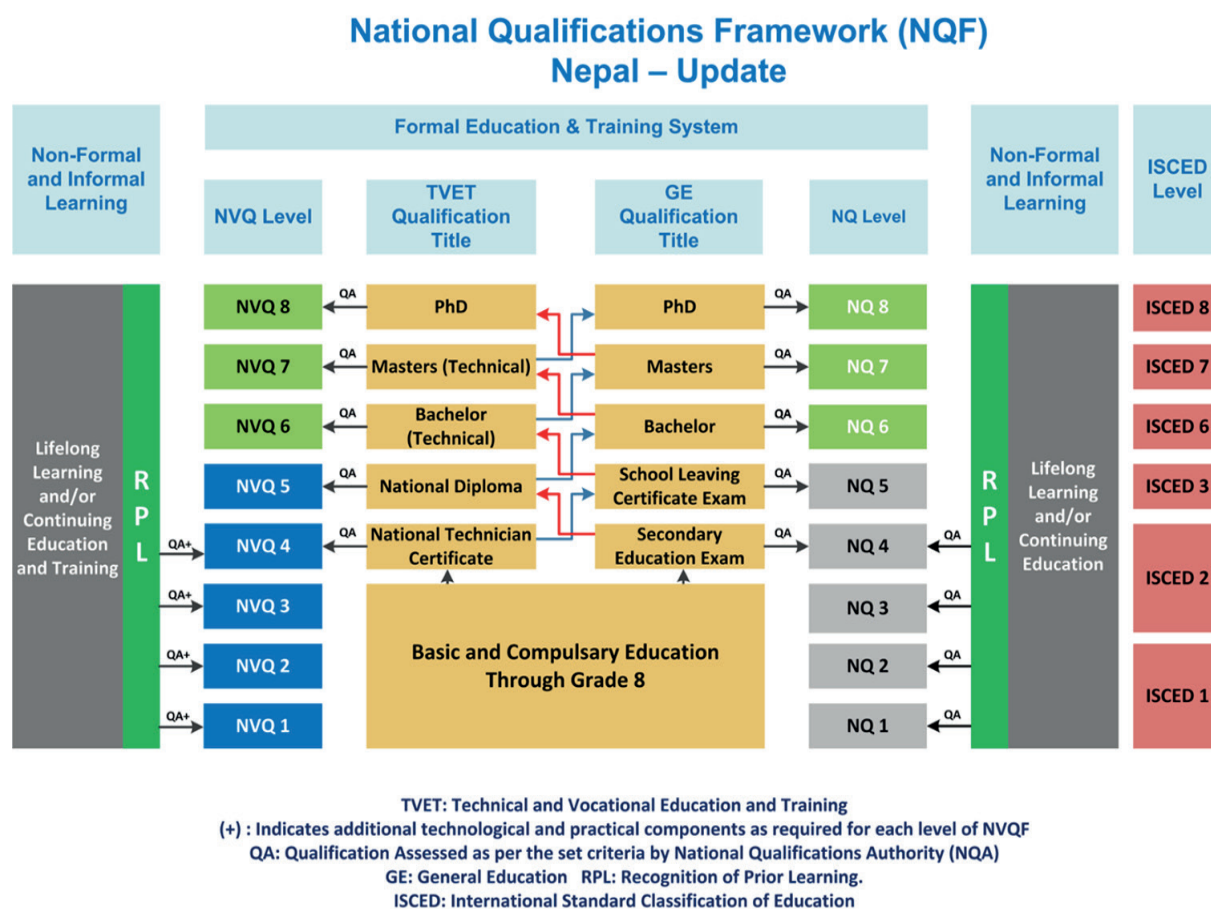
National Qualifications Framework (NQF)
Nepal – Update

Non-Formal and Informal Learning

Formal Education & Training System

NVQ Level | TVET Qualification Title | GE Qualification Title | NQ Level

Non-Formal and Informal Learning

ISCED Level

Lifelong Learning and/or Continuing Education and Training

R P L

| NVQ Level | | TVET Qualification Title | GE Qualification Title | | NQ Level | ISCED Level |
|---|---|---|---|---|---|---|
| NVQ 8 | QA | PhD | PhD | QA | NQ 8 | ISCED 8 |
| NVQ 7 | QA | Masters (Technical) | Masters | QA | NQ 7 | ISCED 7 |
| NVQ 6 | QA | Bachelor (Technical) | Bachelor | QA | NQ 6 | ISCED 6 |
| NVQ 5 | QA | National Diploma | School Leaving Certificate Exam | QA | NQ 5 | ISCED 3 |
| QA+ NVQ 4 | QA | National Technician Certificate | Secondary Education Exam | QA | NQ 4 QA | ISCED 2 |
| QA+ NVQ 3 | | Basic and Compulsary Education Through Grade 8 | | | NQ 3 QA | |
| QA+ NVQ 2 | | | | | NQ 2 QA | ISCED 1 |
| QA+ NVQ 1 | | | | | NQ 1 QA | |

R P L

Lifelong Learning and/or Continuing Education

TVET: Technical and Vocational Education and Training
(+) : Indicates additional technological and practical components as required for each level of NVQF
QA: Qualification Assessed as per the set criteria by National Qualifications Authority (NQA)
GE: General Education RPL: Recognition of Prior Learning.
ISCED: International Standard Classification of Education